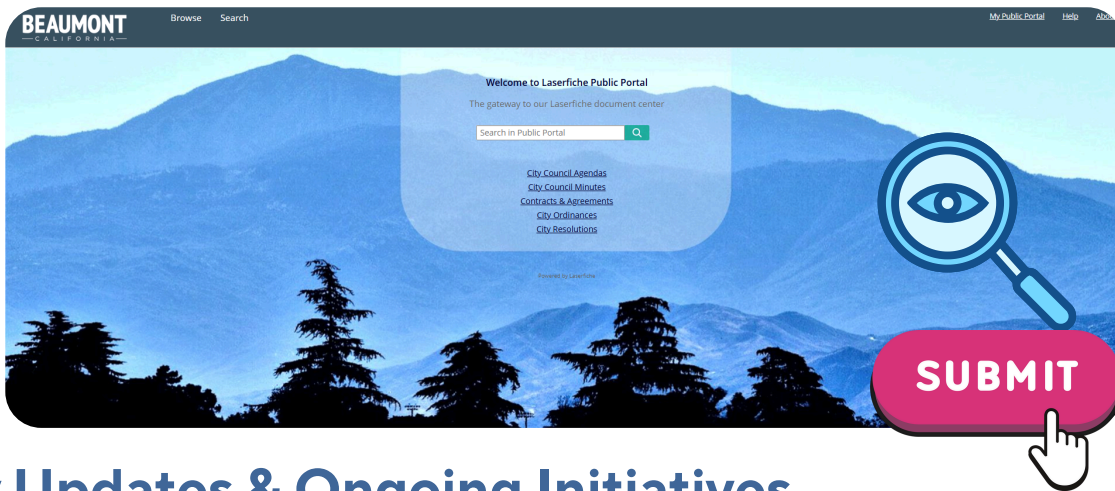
BEAUMONT
CALIFORNIA

Browse Search

My Public Portal Help Abo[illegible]

Welcome to Laserfiche Public Portal

The gateway to our Laserfiche document center

Search in Public Portal

City Council Agendas
City Council Minutes
Contracts & Agreements
City Ordinances
City Resolutions

Powered by Laserfiche

SUBMIT

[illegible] Updates & Ongoing Initiatives